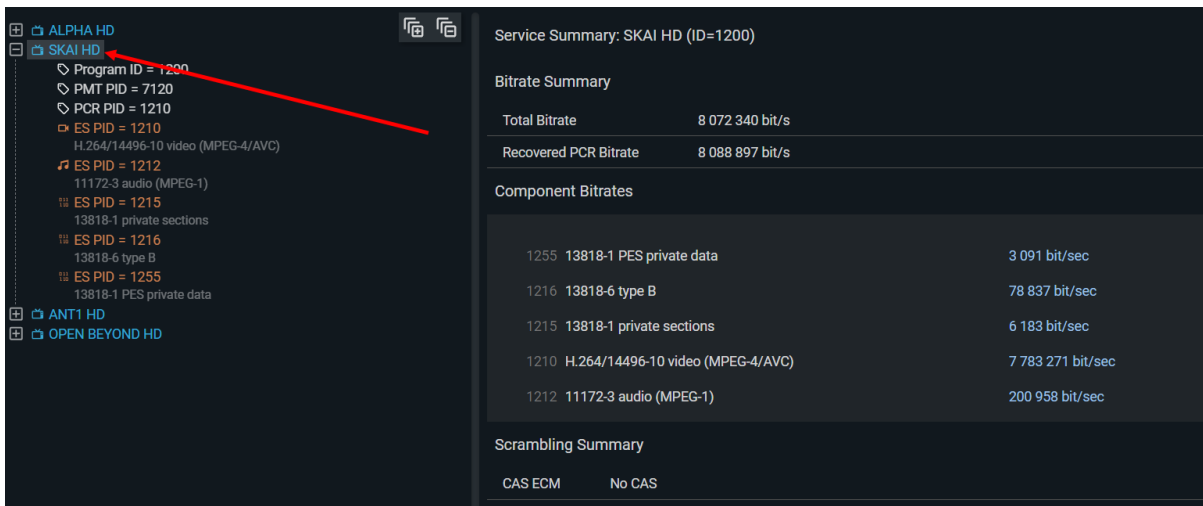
ALPHA HD
SKAI HD
Program ID = 1200
PMT PID = 7120
PCR PID = 1210
ES PID = 1210
H.264/14496-10 video (MPEG-4/AVC)
ES PID = 1212
11172-3 audio (MPEG-1)
ES PID = 1215
13818-1 private sections
ES PID = 1216
13818-6 type B
ES PID = 1255
13818-1 PES private data
ANT1 HD
OPEN BEYOND HD

Service Summary: SKAI HD (ID=1200)

Bitrate Summary

| Total Bitrate | 8 072 340 bit/s |
|---|---|
| Recovered PCR Bitrate | 8 088 897 bit/s |

Component Bitrates

| | | |
|---|---|---|
| 1255 | 13818-1 PES private data | 3 091 bit/sec |
| 1216 | 13818-6 type B | 78 837 bit/sec |
| 1215 | 13818-1 private sections | 6 183 bit/sec |
| 1210 | H.264/14496-10 video (MPEG-4/AVC) | 7 783 271 bit/sec |
| 1212 | 11172-3 audio (MPEG-1) | 200 958 bit/sec |

Scrambling Summary

| CAS ECM | No CAS |
|---|---|